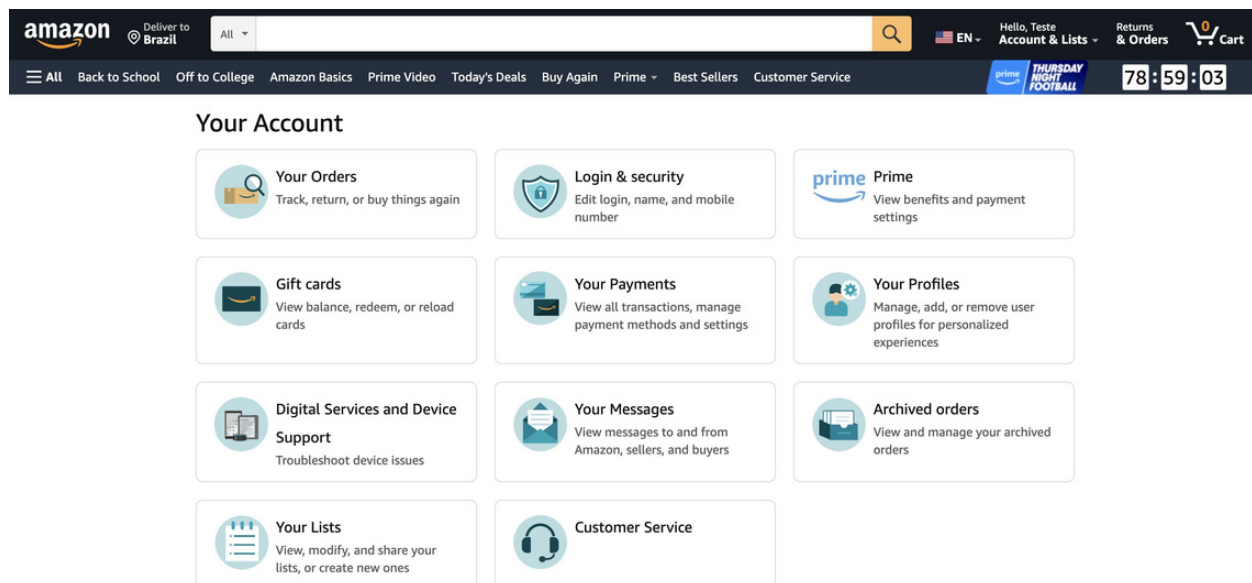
amazon

Deliver to Brazil

All

EN

Hello, Teste
Account & Lists

Returns
& Orders

0
Cart

All Back to School Off to College Amazon Basics Prime Video Today's Deals Buy Again Prime Best Sellers Customer Service

prime THURSDAY NIGHT FOOTBALL

78 : 59 : 03

Your Account

Your Orders
Track, return, or buy things again

Login & security
Edit login, name, and mobile number

prime Prime
View benefits and payment settings

Gift cards
View balance, redeem, or reload cards

Your Payments
View all transactions, manage payment methods and settings

Your Profiles
Manage, add, or remove user profiles for personalized experiences

Digital Services and Device Support
Troubleshoot device issues

Your Messages
View messages to and from Amazon, sellers, and buyers

Archived orders
View and manage your archived orders

Your Lists
View, modify, and share your lists, or create new ones

Customer Service